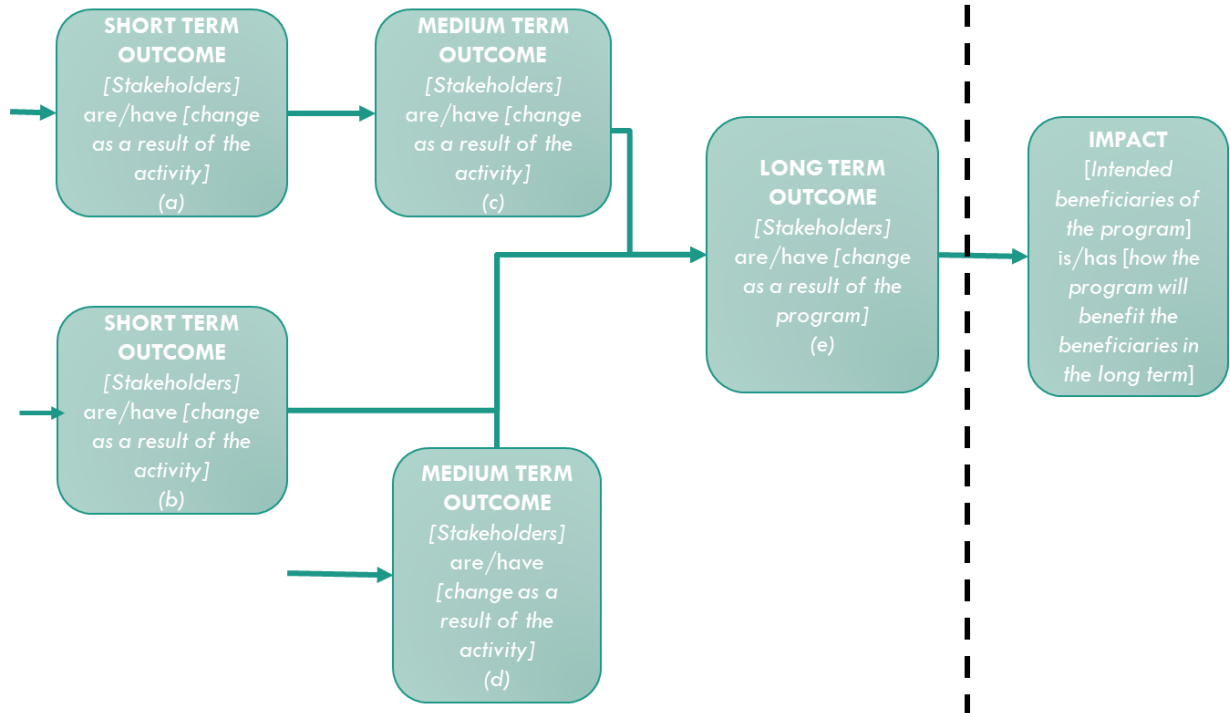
SHORT TERM OUTCOME
[Stakeholders] are/have [change as a result of the activity]
(a)

MEDIUM TERM OUTCOME
[Stakeholders] are/have [change as a result of the activity]
(c)

LONG TERM OUTCOME
[Stakeholders] are/have [change as a result of the program]
(e)

IMPACT
[Intended beneficiaries of the program] is/has [how the program will benefit the beneficiaries in the long term]

SHORT TERM OUTCOME
[Stakeholders] are/have [change as a result of the activity]
(b)

MEDIUM TERM OUTCOME
[Stakeholders] are/have [change as a result of the activity]
(d)